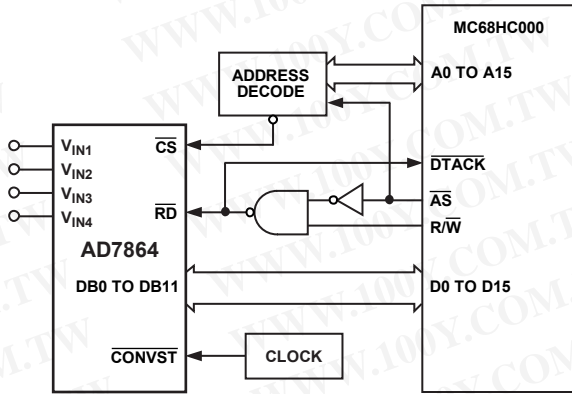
MC68HC000

ADDRESS DECODE

A0 TO A15

$V_{IN1}$
$V_{IN2}$
$V_{IN3}$
$V_{IN4}$

$\overline{CS}$

$\overline{RD}$

$\overline{DTACK}$

$\overline{AS}$

$R/\overline{W}$

AD7864

DB0 TO DB11

D0 TO D15

$\overline{CONVST}$

CLOCK

WWW.100Y.COM.TW